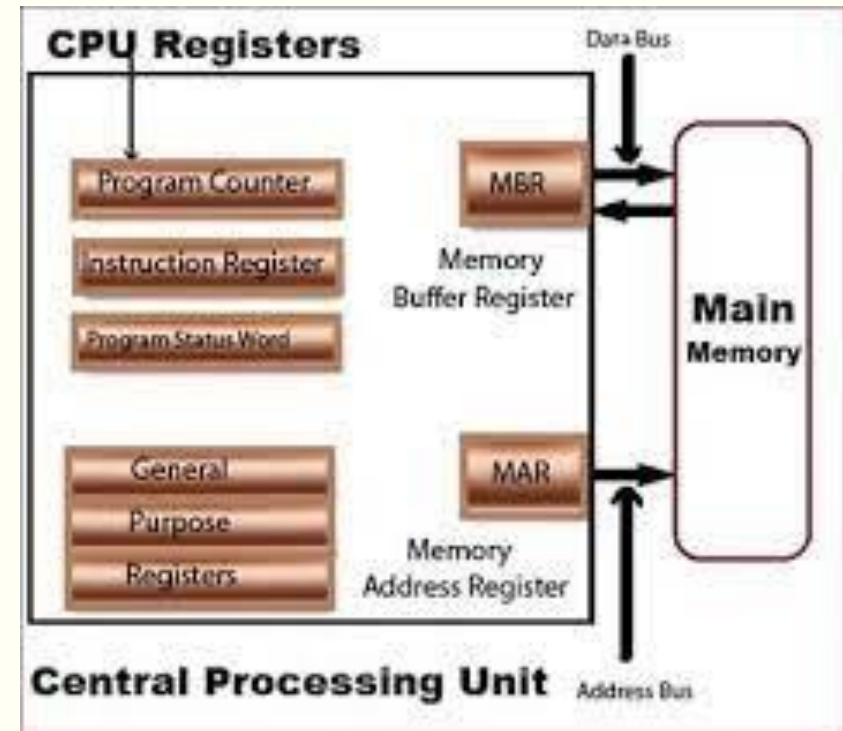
CPU Registers

Data Bus

Program Counter

Instruction Register

Program Status Word

MBR

Memory Buffer Register

Main Memory

General Purpose Registers

MAR

Memory Address Register

Central Processing Unit

Address Bus